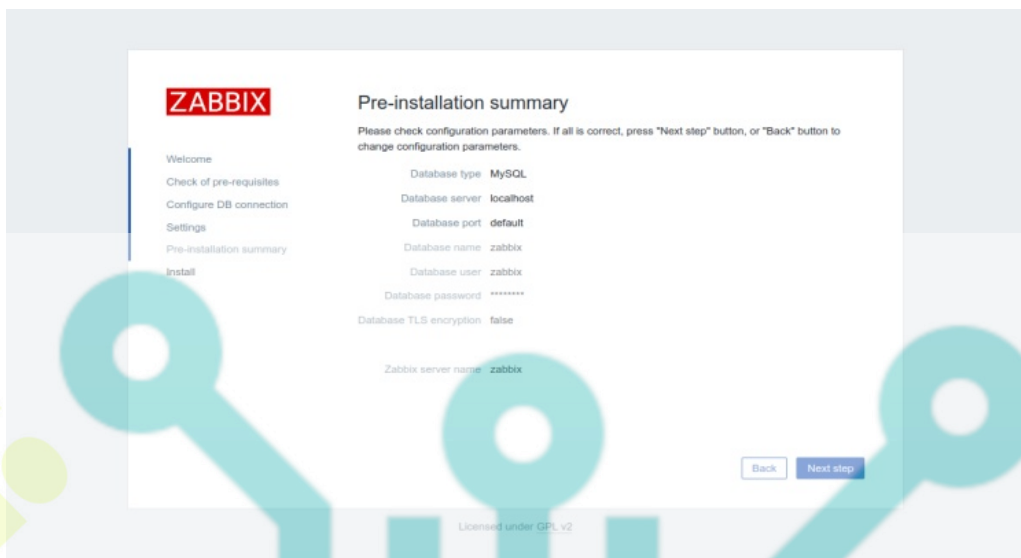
ZABBIX

Welcome
Check of pre-requisites
Configure DB connection
Settings
Pre-installation summary
Install

Pre-installation summary

Please check configuration parameters. If all is correct, press "Next step" button, or "Back" button to change configuration parameters.

| | |
|---|---|
| Database type | MySQL |
| Database server | localhost |
| Database port | default |
| Database name | zabbix |
| Database user | zabbix |
| Database password | ******** |
| Database TLS encryption | false |
| Zabbix server name | zabbix |

Back
Next step

Licensed under GPL v2